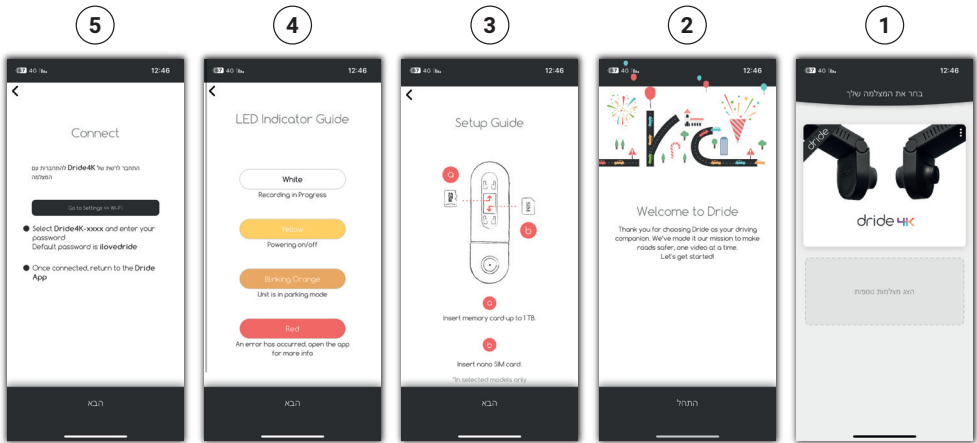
5

4

3

2

1

12:46

Connect

התחבר לרשת של Dride4K המצלמה

Go to Settings => Wi-Fi

Select Dride4K-xxxx and enter your password
Default password is ilovedride

Once connected, return to the Dride App

הבא

12:46

LED Indicator Guide

White
Recording in Progress

Yellow
Powering on/off

Blinking Orange
Unit is in parking mode

Red
An error has occurred, open the app for more info

הבא

12:46

Setup Guide

a

b

SIM

a
Insert memory card up to 1 TB.

b
Insert nano SIM card.
*In selected models only

הבא

12:46

Welcome to Dride

Thank you for choosing Dride as your driving companion. We've made it our mission to make roads safer, one video at a time.
Let's get started!

התחל

12:46

בחר את המצלמה שלך

dride

dride 4K

הצג מצלמות נוספות